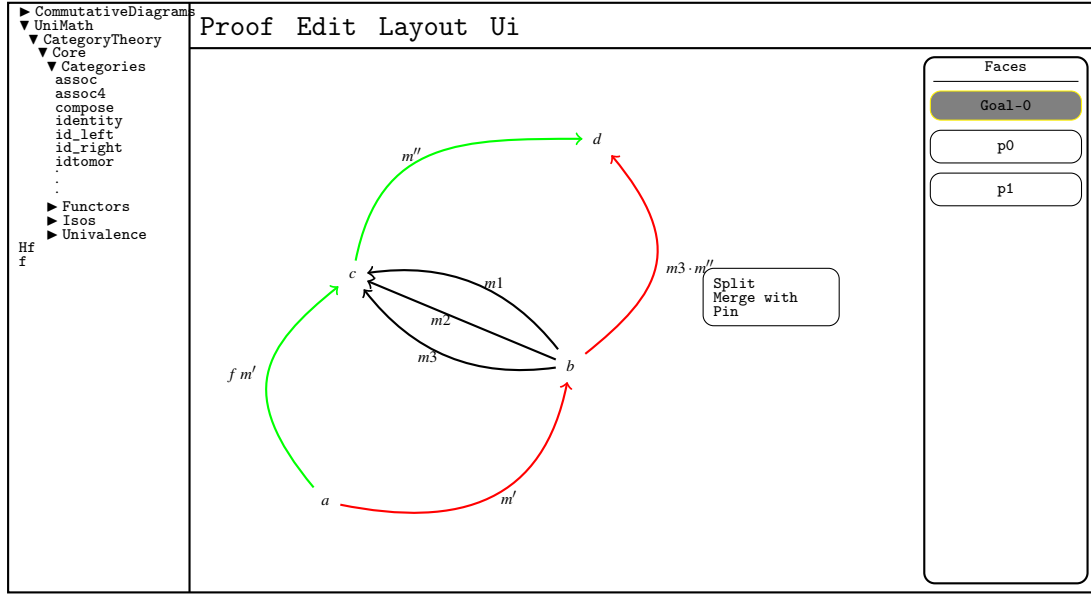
► CommutativeDiagrams
▼ UniMath
▼ CategoryTheory
▼ Core
▼ Categories
assoc
assoc4
compose
identity
id_left
id_right
idtomor
.
.
.
► Functors
► Isos
► Univalence
Hf
f

Proof Edit Layout Ui

$m''$
$d$
$c$
$m1$
$m2$
$m3$
$m3 \cdot m''$
$b$
$f\ m'$
$a$
$m'$

Split
Merge with
Pin

Faces
Goal-0
p0
p1